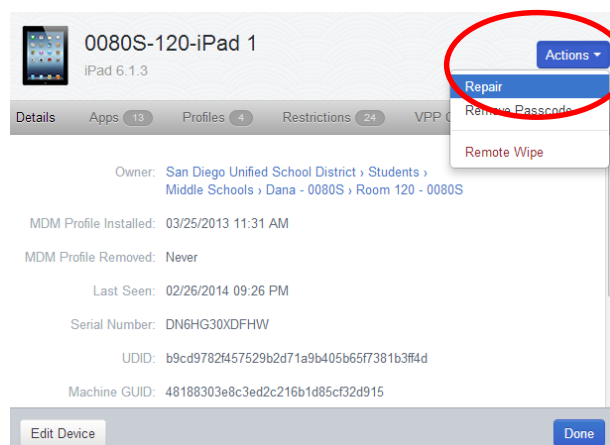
0080S-120-iPad 1

iPad 6.1.3

Actions

Repair

Remove Passcode

Remote Wipe

Details Apps 13 Profiles 4 Restrictions 24 VPP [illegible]

Owner: San Diego Unified School District › Students › Middle Schools › Dana - 0080S › Room 120 - 0080S

MDM Profile Installed: 03/25/2013 11:31 AM

MDM Profile Removed: Never

Last Seen: 02/26/2014 09:26 PM

Serial Number: DN6HG30XDFHW

UDID: b9cd9782f457529b2d71a9b405b65f7381b3ff4d

Machine GUID: 48188303e8c3ed2c216b1d85cf32d915

Edit Device

Done